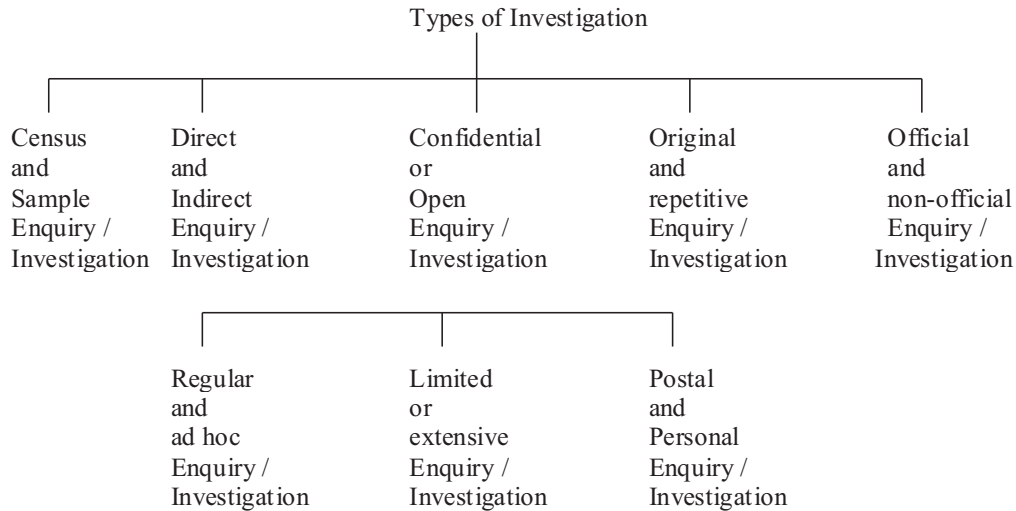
Types of Investigation

Census and Sample Enquiry / Investigation

Direct and Indirect Enquiry / Investigation

Confidential or Open Enquiry / Investigation

Original and repetitive Enquiry / Investigation

Official and non-official Enquiry / Investigation

Regular and ad hoc Enquiry / Investigation

Limited or extensive Enquiry / Investigation

Postal and Personal Enquiry / Investigation